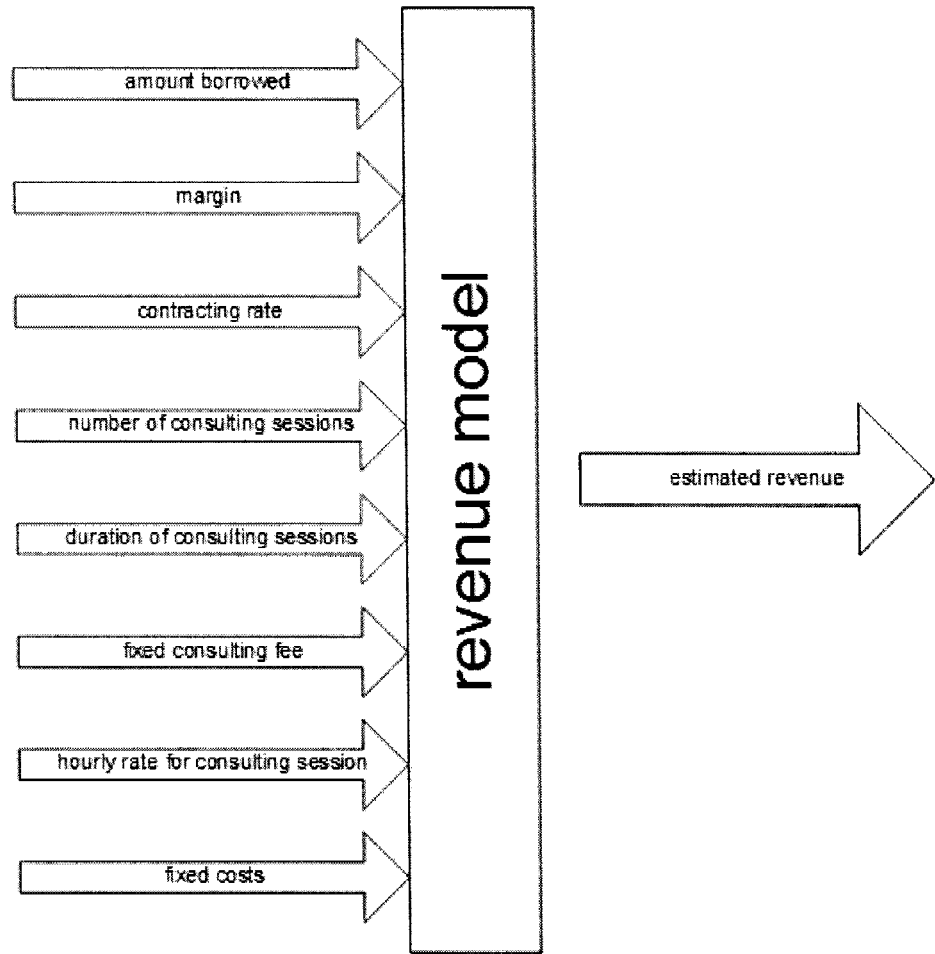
amount borrowed

margin

contracting rate

number of consulting sessions

duration of consulting sessions

fixed consulting fee

hourly rate for consulting session

fixed costs

revenue model

estimated revenue